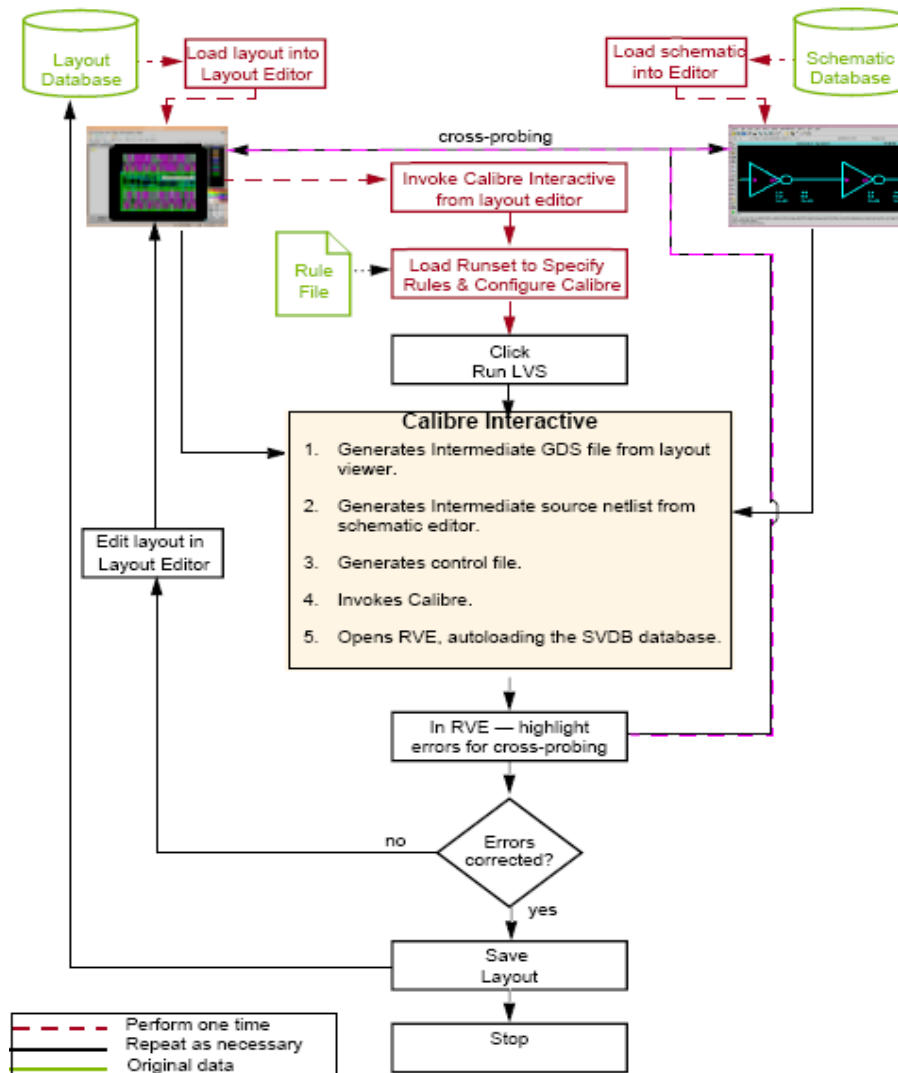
Layout Database

Load layout into Layout Editor

Load schematic into Editor

Schematic Database

cross-probing

Invoke Calibre Interactive from layout editor

Rule File

Load Runset to Specify Rules & Configure Calibre

Click Run LVS

Calibre Interactive

1. Generates Intermediate GDS file from layout viewer.

2. Generates Intermediate source netlist from schematic editor.

3. Generates control file.

4. Invokes Calibre.

5. Opens RVE, autoloading the SVDB database.

Edit layout in Layout Editor

In RVE — highlight errors for cross-probing

no

Errors corrected?

yes

Save Layout

Stop

Perform one time
Repeat as necessary
Original data